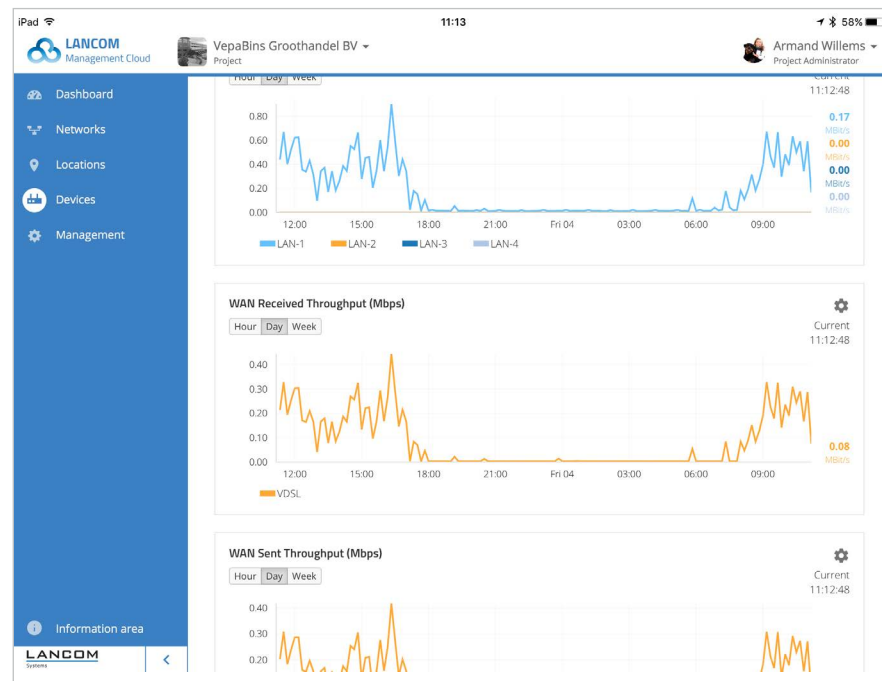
iPad 11:13 58%

LANCOM Management Cloud

VepaBins Groothandel BV
Project

Armand Willems
Project Administrator

Dashboard
Networks
Locations
Devices
Management

Hour Day Week

Current
11:12:48

0.80
0.60
0.40
0.20
0.00

12:00 15:00 18:00 21:00 Fri 04 03:00 06:00 09:00

0.17 MBit/s
0.00 MBit/s
0.00 MBit/s
0.00 MBit/s

LAN-1 LAN-2 LAN-3 LAN-4

WAN Received Throughput (Mbps)

Hour Day Week

Current
11:12:48

0.40
0.30
0.20
0.10
0.00

12:00 15:00 18:00 21:00 Fri 04 03:00 06:00 09:00

0.08 MBit/s

VDSL

WAN Sent Throughput (Mbps)

Hour Day Week

Current
11:12:48

0.40
0.30
0.20

Information area

LANCOM Systems